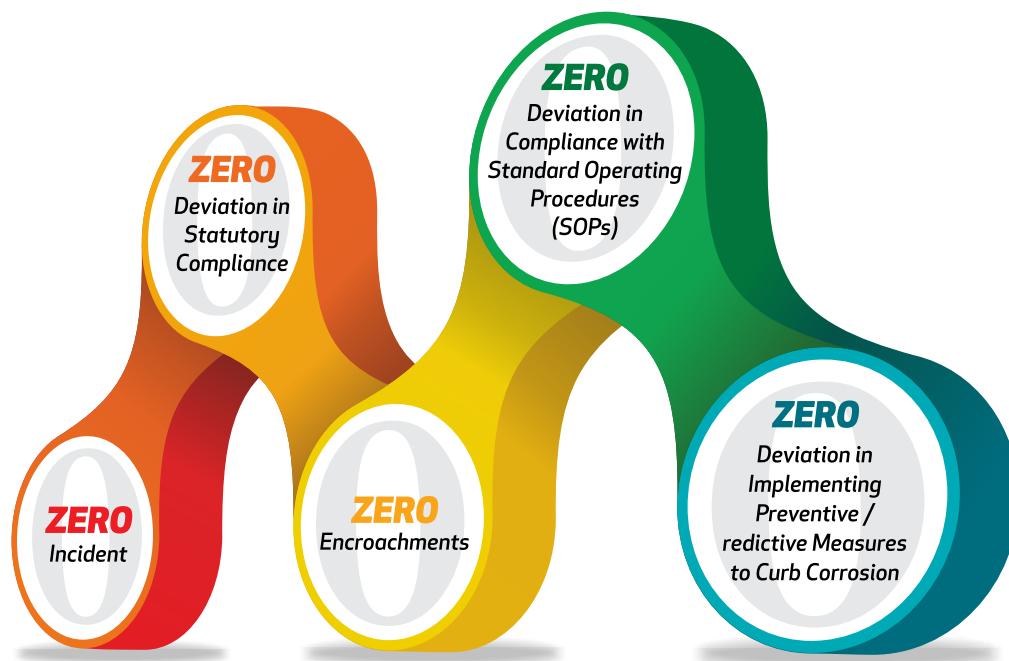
ZERO
Incident

ZERO
Deviation in Statutory Compliance

ZERO
Encroachments

ZERO
Deviation in Compliance with Standard Operating Procedures (SOPs)

ZERO
Deviation in Implementing Preventive / redictive Measures to Curb Corrosion